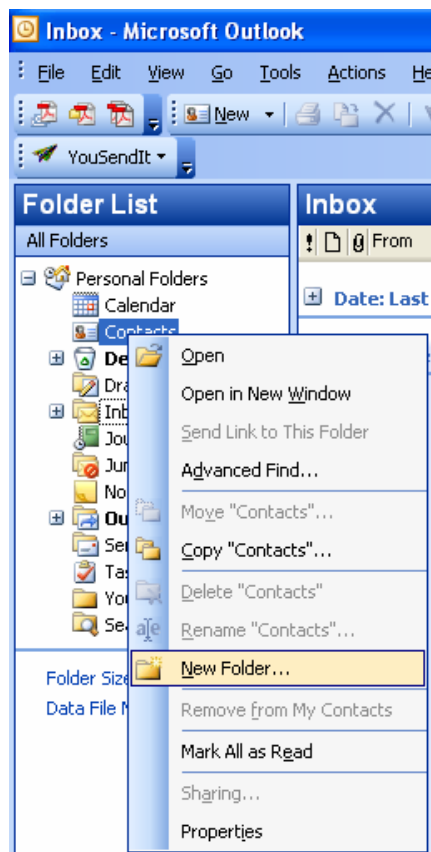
Inbox - Microsoft Outlook

File Edit View Go Tools Actions He

New

YouSendIt

Folder List

All Folders

Personal Folders
Calendar
Contacts
De
Dra
Inb
Jou
Jun
No
Ou
Se
Ta
Yo
Se

Folder Size
Data File M

Inbox

From

Date: Last

Open
Open in New Window
Send Link to This Folder
Advanced Find...
Move "Contacts"...
Copy "Contacts"...
Delete "Contacts"
Rename "Contacts"...
New Folder...
Remove from My Contacts
Mark All as Read
Sharing...
Properties